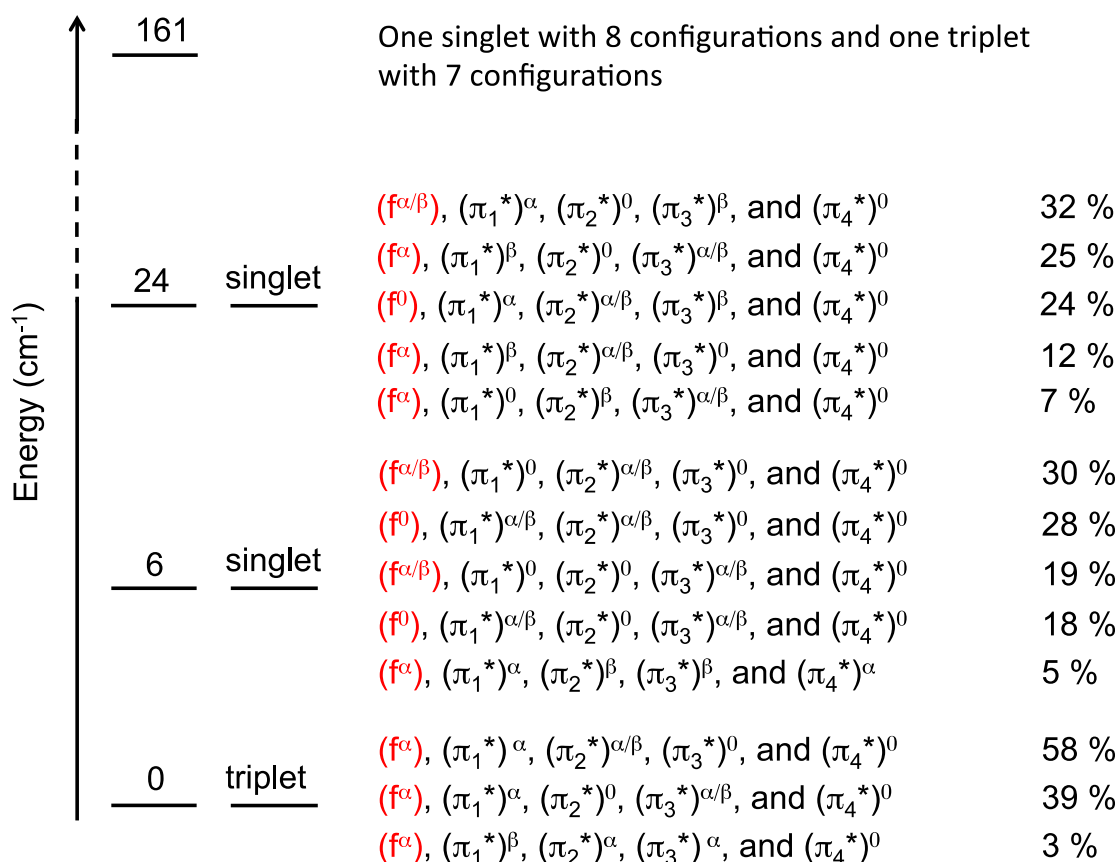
Energy (cm$^{-1}$)

161

One singlet with 8 configurations and one triplet with 7 configurations

24 singlet

($f^{\alpha/\beta}$), $(\pi_1^*)^{\alpha}$, $(\pi_2^*)^{0}$, $(\pi_3^*)^{\beta}$, and $(\pi_4^*)^{0}$ 32 %
($f^{\alpha}$), $(\pi_1^*)^{\beta}$, $(\pi_2^*)^{0}$, $(\pi_3^*)^{\alpha/\beta}$, and $(\pi_4^*)^{0}$ 25 %
($f^{0}$), $(\pi_1^*)^{\alpha}$, $(\pi_2^*)^{\alpha/\beta}$, $(\pi_3^*)^{\beta}$, and $(\pi_4^*)^{0}$ 24 %
($f^{\alpha}$), $(\pi_1^*)^{\beta}$, $(\pi_2^*)^{\alpha/\beta}$, $(\pi_3^*)^{0}$, and $(\pi_4^*)^{0}$ 12 %
($f^{\alpha}$), $(\pi_1^*)^{0}$, $(\pi_2^*)^{\beta}$, $(\pi_3^*)^{\alpha/\beta}$, and $(\pi_4^*)^{0}$ 7 %

6 singlet

($f^{\alpha/\beta}$), $(\pi_1^*)^{0}$, $(\pi_2^*)^{\alpha/\beta}$, $(\pi_3^*)^{0}$, and $(\pi_4^*)^{0}$ 30 %
($f^{0}$), $(\pi_1^*)^{\alpha/\beta}$, $(\pi_2^*)^{\alpha/\beta}$, $(\pi_3^*)^{0}$, and $(\pi_4^*)^{0}$ 28 %
($f^{\alpha/\beta}$), $(\pi_1^*)^{0}$, $(\pi_2^*)^{0}$, $(\pi_3^*)^{\alpha/\beta}$, and $(\pi_4^*)^{0}$ 19 %
($f^{0}$), $(\pi_1^*)^{\alpha/\beta}$, $(\pi_2^*)^{0}$, $(\pi_3^*)^{\alpha/\beta}$, and $(\pi_4^*)^{0}$ 18 %
($f^{\alpha}$), $(\pi_1^*)^{\alpha}$, $(\pi_2^*)^{\beta}$, $(\pi_3^*)^{\beta}$, and $(\pi_4^*)^{\alpha}$ 5 %

0 triplet

($f^{\alpha}$), $(\pi_1^*)^{\alpha}$, $(\pi_2^*)^{\alpha/\beta}$, $(\pi_3^*)^{0}$, and $(\pi_4^*)^{0}$ 58 %
($f^{\alpha}$), $(\pi_1^*)^{\alpha}$, $(\pi_2^*)^{0}$, $(\pi_3^*)^{\alpha/\beta}$, and $(\pi_4^*)^{0}$ 39 %
($f^{\alpha}$), $(\pi_1^*)^{\beta}$, $(\pi_2^*)^{\alpha}$, $(\pi_3^*)^{\alpha}$, and $(\pi_4^*)^{0}$ 3 %